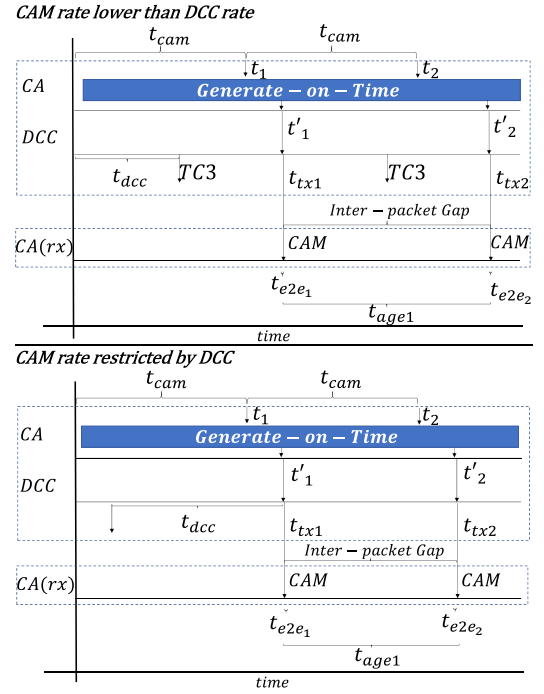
CAM rate lower than DCC rate

$t_{cam}$ $t_{cam}$

$t_1$ $t_2$

CA

$Generate - on - Time$

DCC

$t'_1$ $t'_2$

$t_{dcc}$ $TC3$ $t_{tx1}$ $TC3$ $t_{tx2}$

$Inter - packet\ Gap$

$CA(rx)$

CAM CAM

$t_{e2e_1}$ $t_{e2e_2}$

$t_{age1}$

time

CAM rate restricted by DCC

$t_{cam}$ $t_{cam}$

$t_1$ $t_2$

CA

$Generate - on - Time$

DCC

$t'_1$ $t'_2$

$t_{dcc}$ $t_{tx1}$ $t_{tx2}$

$Inter - packet\ Gap$

$CA(rx)$

CAM CAM

$t_{e2e_1}$ $t_{e2e_2}$

$t_{age1}$

time